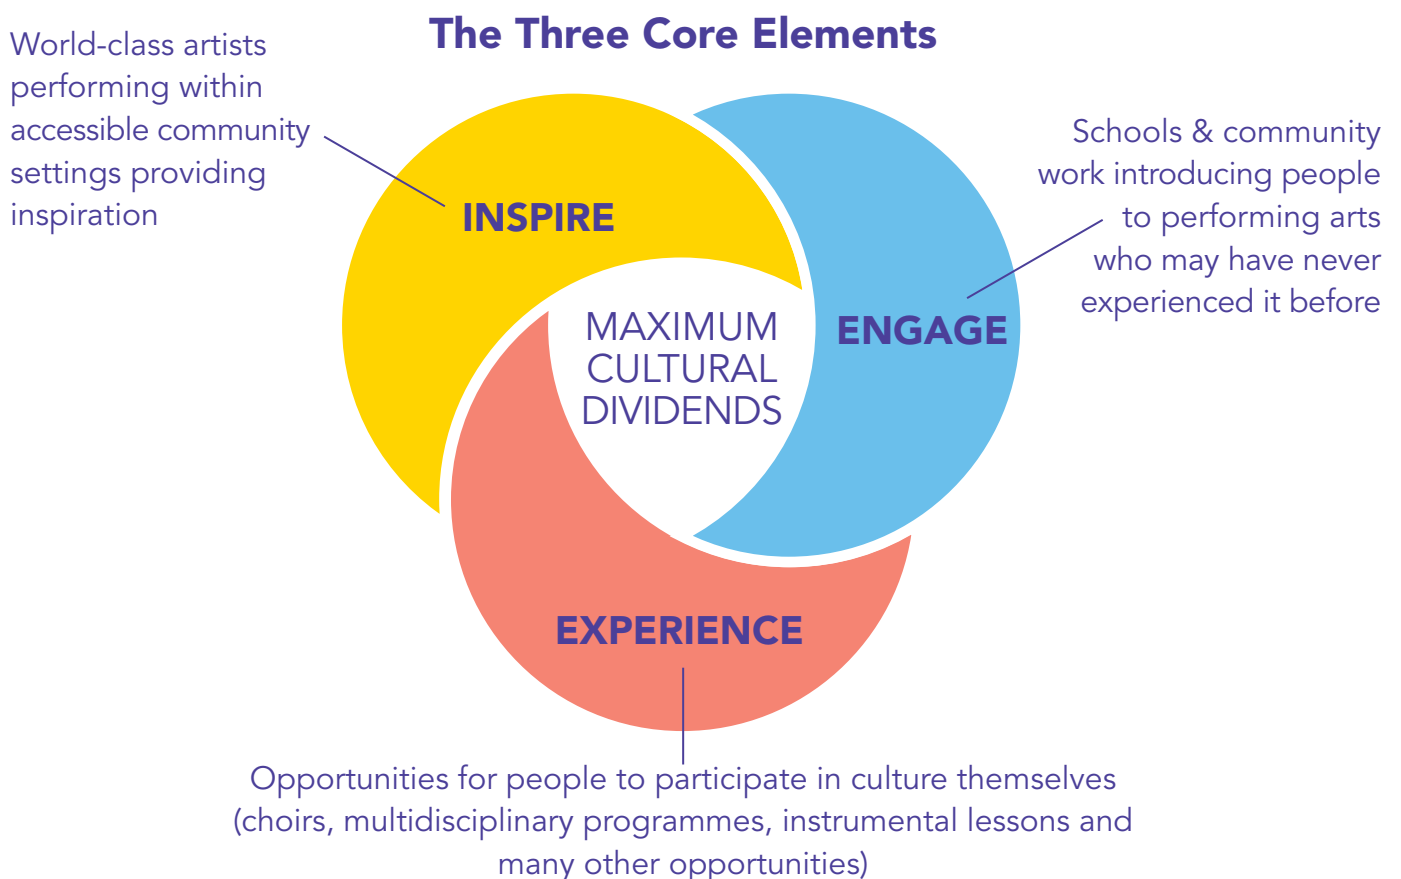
The Three Core Elements

World-class artists performing within accessible community settings providing inspiration

INSPIRE

Schools & community work introducing people to performing arts who may have never experienced it before

ENGAGE

MAXIMUM CULTURAL DIVIDENDS

EXPERIENCE

Opportunities for people to participate in culture themselves (choirs, multidisciplinary programmes, instrumental lessons and many other opportunities)